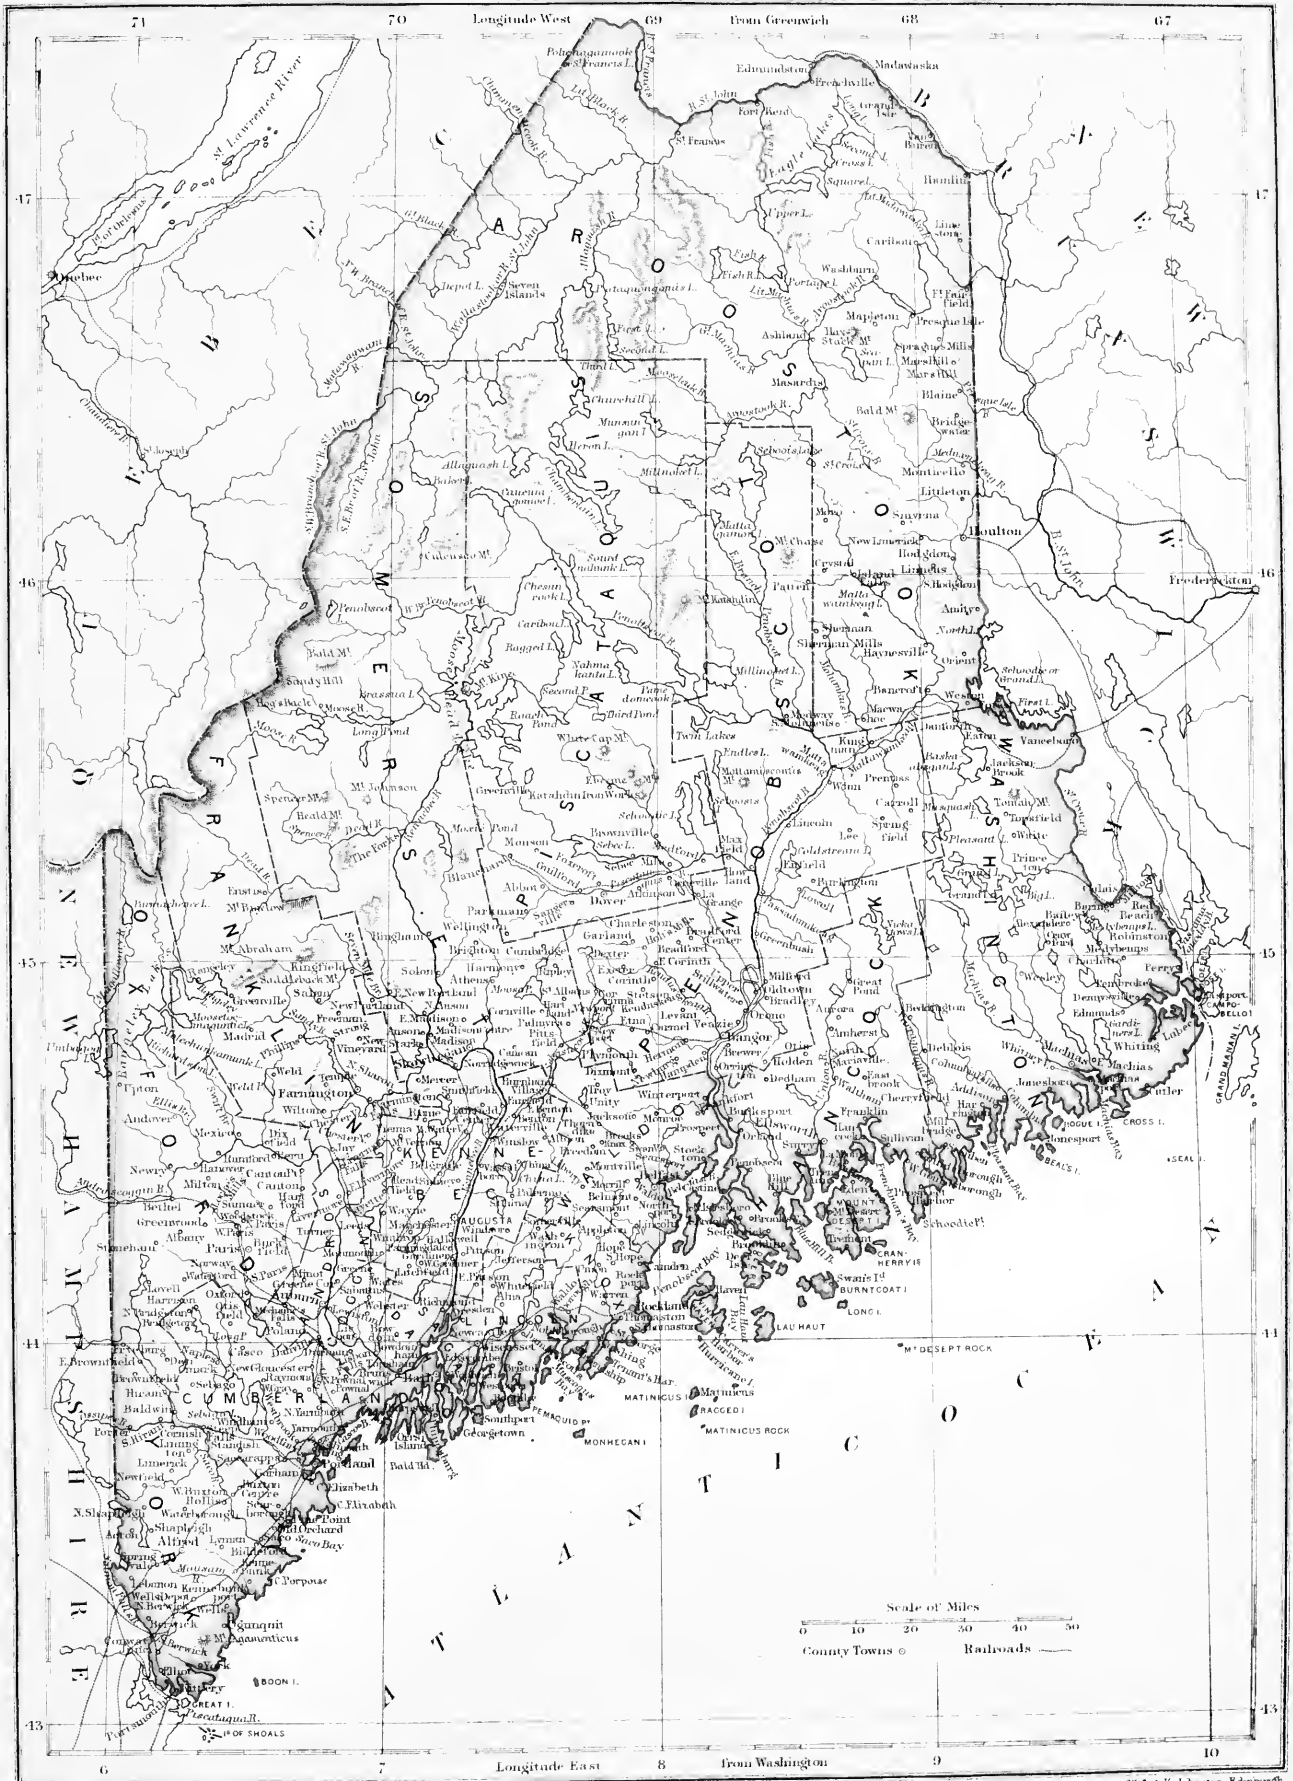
71 70 Longitude West 69 from Greenwich 68 67

AROOSTOOK
PISCATAQUIS
PENOBSCOT
SOMERSET
FRANKLIN
OXFORD
KENNEBEC
WALDO
HANCOCK
WASHINGTON
CUMBERLAND
ANDROSCOGGIN
LINCOLN
KNOX
YORK
SAGADAHOC

CANADA EAST
NEW BRUNSWICK
NEW HAMPSHIRE
ATLANTIC OCEAN

Quebec
St Lawrence River
Madawaska
Edmundston
Frenchville
Fort Kent
St Francis
Grand Isle
Van Buren
Hamlin
Caribou
Limestone
Fort Fairfield
Presque Isle
Washburn
Mapleton
Ashland
Masardis
Blaine
Mars Hill
Bridgewater
Monticello
Littleton
Houlton
Smyrna
New Limerick
Hodgdon
Linneus
Patten
Amity
Sherman
Sherman Mills
Haynesville
Orient
Weston
Bancroft
Fredericton
Vanceboro
Calais
Red Beach
Robinston
Perry
Eastport
Campobello
Lubec
Whiting
Machias
Cutler
Jonesboro
Jonesport
Cherryfield
Columbia
Addison
Harrington
Milbridge
Steuben
Gouldsboro
Sullivan
Franklin
Ellsworth
Mount Desert I.
Tremont
Cranberry Is
Swan's Id
Burntcoat I.
Long I.
Isle au Haut
Mt Desert Rock
Matinicus I.
Ragged I.
Matinicus Rock
Monhegan I.
Pemaquid Pt
Southport
Georgetown
Bath
Wiscasset
Rockland
Thomaston
Camden
Belfast
Searsport
Stockton
Bucksport
Orland
Winterport
Bangor
Brewer
Orono
Oldtown
Milford
Bradley
Lincoln
Lee
Springfield
Carroll
Prentiss
Mattawamkeag
Winn
Kingman
Medway
Millinocket
Katahdin
Katahdin Iron Works
Brownville
Milo
Dover
Foxcroft
Guilford
Sangerville
Abbot
Monson
Greenville
Moosehead L.
Mt Kineo
Blanchard
Parkman
Wellington
Dexter
Garland
Charleston
Corinth
Exeter
Newport
Pittsfield
Hartland
Skowhegan
Madison
Anson
Norridgewock
Solon
Bingham
Athens
Harmony
Kingfield
Phillips
Rangeley
Farmington
Wilton
Jay
Canton
Livermore
Dixfield
Rumford
Andover
Upton
Bethel
Newry
Hanover
Gilead
Mexico
Weld
Waterville
Winslow
Fairfield
Augusta
Hallowell
Gardiner
Richmond
Bowdoinham
Brunswick
Topsham
Freeport
Yarmouth
Lewiston
Auburn
Poland
Turner
Norway
Paris
S. Paris
Oxford
Otisfield
Harrison
Bridgton
Naples
Casco
Raymond
Gray
New Gloucester
Windham
Gorham
Portland
Cape Elizabeth
Scarborough
Saco
Biddeford
Kennebunk
Kennebunkport
Cape Porpoise
Wells
Ogunquit
Mt Agamenticus
York
Kittery
Eliot
Berwick
S. Berwick
Alfred
Sanford
Lebanon
Acton
Shapleigh
N. Shapleigh
Newfield
Limerick
Limington
Standish
Hollis
Buxton
Waterborough
Cornish
Hiram
Baldwin
Sebago
Fryeburg
Lovell
Denmark
Brownfield
E. Brownfield
Stoneham
Albany
Greenwood
Sumner
Buckfield
Hartford
Old Orchard
Saco Bay
Boon I.
Great I.
Piscataqua R.
Isles of Shoals
Portsmouth
Penobscot Bay
Mt Chase
Mt Abraham
Mt Bigelow
Mt Johnson
Spencer Mt
Bald Mt
White Cap Mt
Seven Islands
Allagash L.
Chamberlain L.
Churchill L.
Eagle Lakes
Long L.
Moosehead L.
Chesuncook L.
Caribou L.
Ragged L.
Umbagog L.
Mooselucmaguntic L.
Richardson L.
Rangeley L.
Schoodic L.
Sebec L.
Grand L.
Big L.
Gardner's L.
Meddybemps L.
St. John R.
Allagash R.
Aroostook R.
Penobscot R.
Kennebec R.
Androscoggin R.
Saco R.
St Croix R.
Dead R.
Moose R.

Scale of Miles
0 10 20 30 40 50
County Towns ○ Railroads

43 44 45 46 47
6 7 Longitude East 8 from Washington 9 10